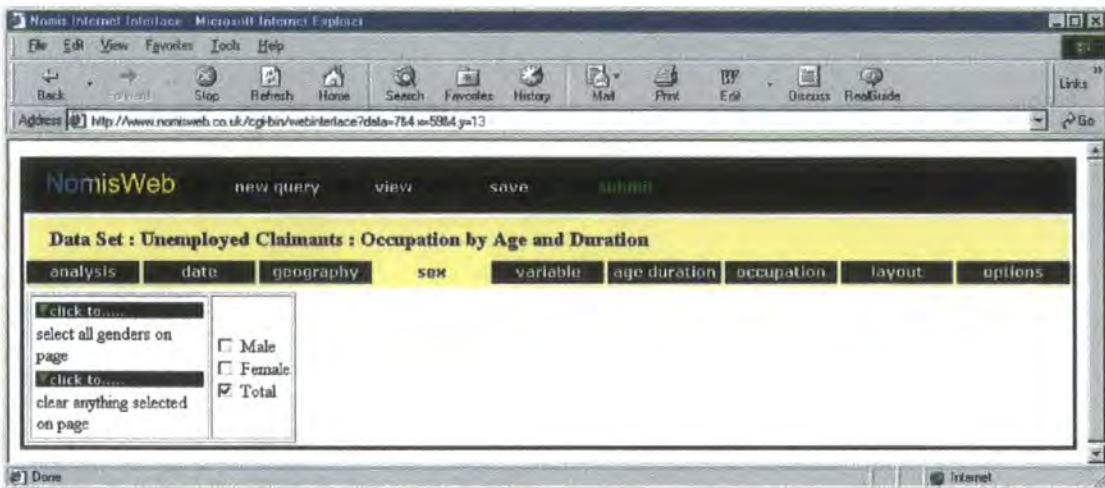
Nomis Internet Interface - Microsoft Internet Explorer

File Edit View Favorites Tools Help

Back Forward Stop Refresh Home Search Favorites History Mail Print Edit Discuss RealGuide

Links

Address http://www.nomisweb.co.uk/cgi-bin/webinterface?data=784 w=5984 y=13

Go

NomisWeb new query view save submit

Data Set : Unemployed Claimants : Occupation by Age and Duration

analysis date geography sex variable age duration occupation layout options

click to.....
select all genders on page
click to.....
clear anything selected on page

☐ Male
☐ Female
☑ Total

Done

Internet